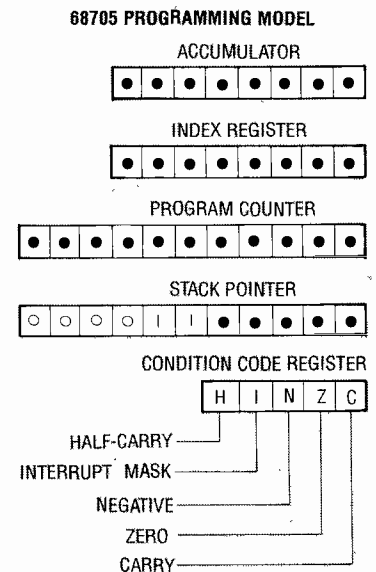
68705 PROGRAMMING MODEL

ACCUMULATOR

INDEX REGISTER

PROGRAM COUNTER

STACK POINTER

| 0 | 0 | 0 | 0 | 1 | 1 | 1 | • | • | • | • | • |
|---|---|---|---|---|---|---|---|---|---|---|---|

CONDITION CODE REGISTER

| H | I | N | Z | C |
|---|---|---|---|---|

HALF-CARRY

INTERRUPT MASK

NEGATIVE

ZERO

CARRY